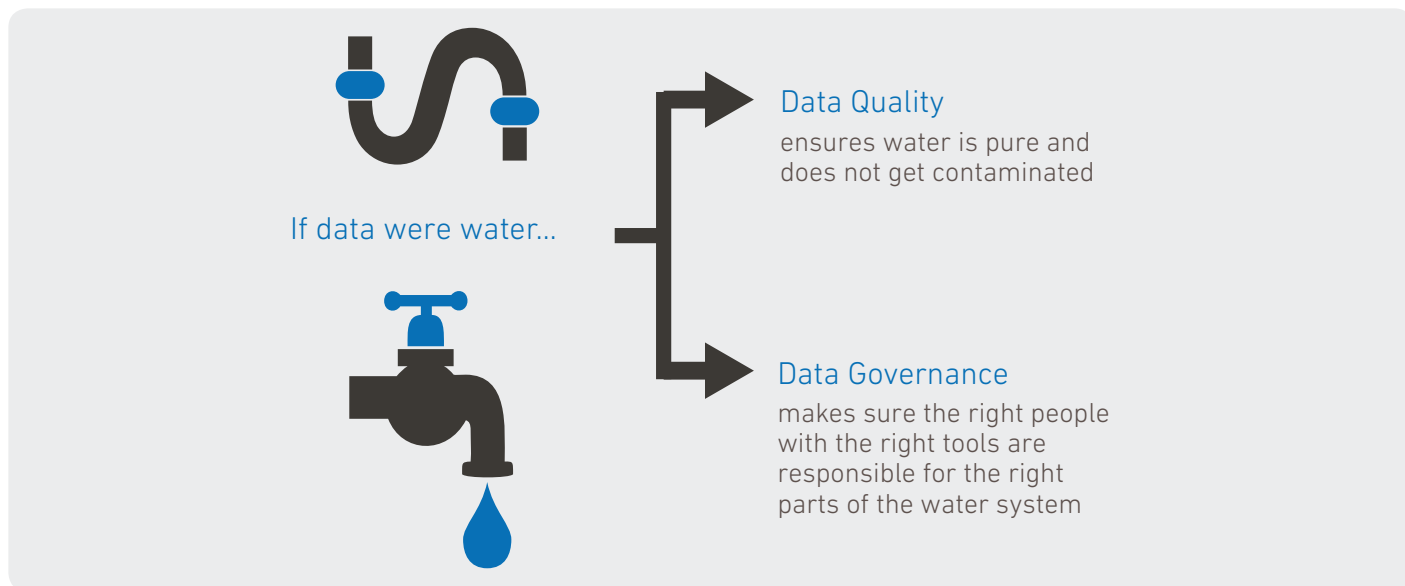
If data were water...

Data Quality
ensures water is pure and does not get contaminated

Data Governance
makes sure the right people with the right tools are responsible for the right parts of the water system